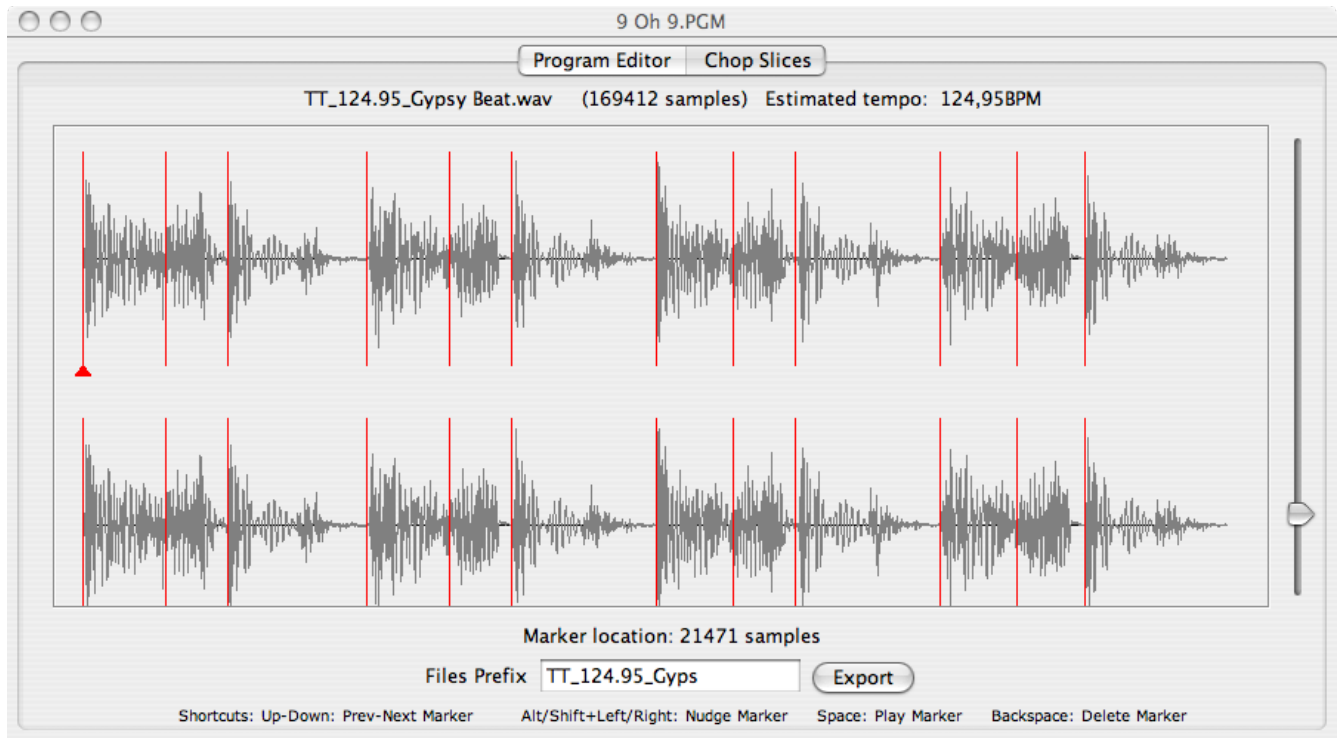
9 Oh 9.PGM

Program Editor | Chop Slices

TT_124.95_Gypsy Beat.wav (169412 samples) Estimated tempo: 124,95BPM

Marker location: 21471 samples

Files Prefix TT_124.95_Gyps Export

Shortcuts: Up-Down: Prev-Next Marker Alt/Shift+Left/Right: Nudge Marker Space: Play Marker Backspace: Delete Marker